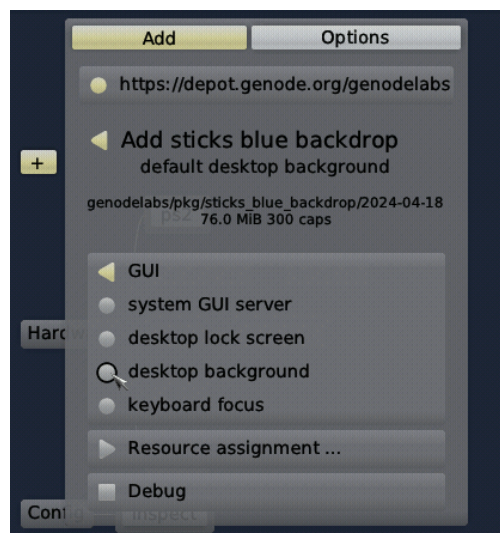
Add
Options
https://depot.genode.org/genodelabs
Add sticks blue backdrop
default desktop background
genodelabs/pkg/sticks_blue_backdrop/2024-04-18
76.0 MiB 300 caps
+
ps2
Hard
GUI
system GUI server
desktop lock screen
desktop background
keyboard focus
Resource assignment ...
Debug
Con
Inspect